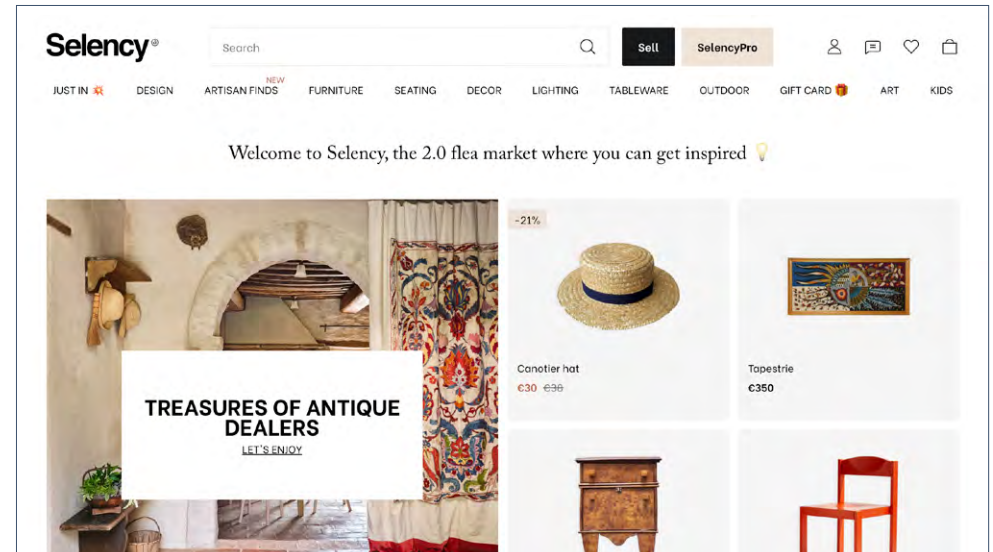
Selency®

Search

Sell

SelencyPro

JUST IN

DESIGN

NEW

ARTISAN FINDS

FURNITURE

SEATING

DECOR

LIGHTING

TABLEWARE

OUTDOOR

GIFT CARD

ART

KIDS

Welcome to Selency, the 2.0 flea market where you can get inspired

TREASURES OF ANTIQUE DEALERS

LET'S ENJOY

-21%

Canotier hat

€30 €38

Tapestrie

€350